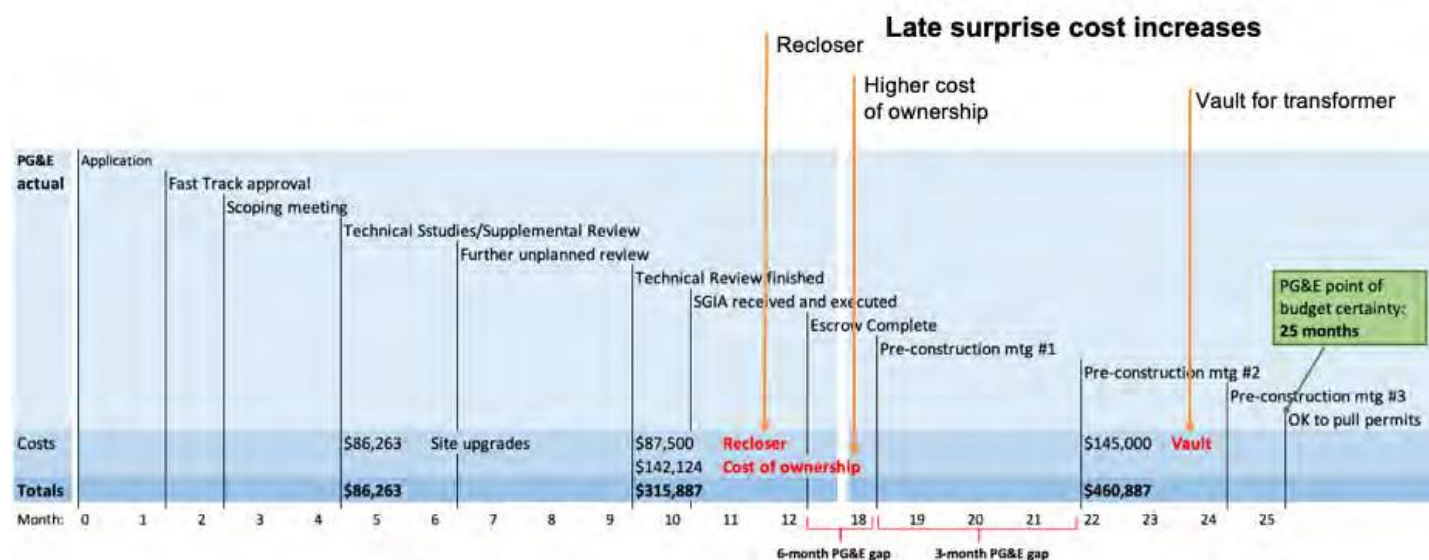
Late surprise cost increases

Recloser

Higher cost of ownership

Vault for transformer

PG&E actual

Application

Fast Track approval

Scoping meeting

Technical Sstudies/Supplemental Review

Further unplanned review

Technical Review finished

SGIA received and executed

Escrow Complete

Pre-construction mtg #1

Pre-construction mtg #2

Pre-construction mtg #3

OK to pull permits

PG&E point of budget certainty: **25 months**

| Costs | $86,263 | Site upgrades | $87,500 | Recloser | $145,000 | Vault |
|---|---|---|---|---|---|---|
| | | | $142,124 | Cost of ownership | | |
| Totals | $86,263 | | $315,887 | | $460,887 | |

Month: 0 1 2 3 4 5 6 7 8 9 10 11 12 18 19 20 21 22 23 24 25

6-month PG&E gap

3-month PG&E gap